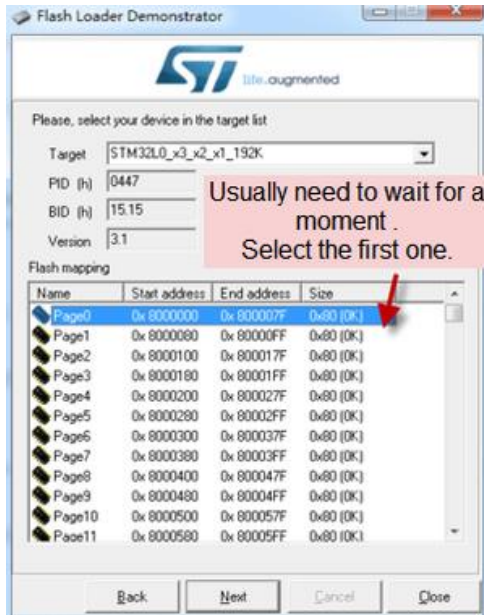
Flash Loader Demonstrator

life.augmented

Please, select your device in the target list

Target STM32L0_x3_x2_x1_192K

PID (h) 0447

BID (h) 15.15

Version 3.1

Usually need to wait for a moment .
Select the first one.

Flash mapping

| Name | Start address | End address | Size |
|---|---|---|---|
| Page0 | 0x 8000000 | 0x 800007F | 0x80 (0K) |
| Page1 | 0x 8000080 | 0x 80000FF | 0x80 (0K) |
| Page2 | 0x 8000100 | 0x 800017F | 0x80 (0K) |
| Page3 | 0x 8000180 | 0x 80001FF | 0x80 (0K) |
| Page4 | 0x 8000200 | 0x 800027F | 0x80 (0K) |
| Page5 | 0x 8000280 | 0x 80002FF | 0x80 (0K) |
| Page6 | 0x 8000300 | 0x 800037F | 0x80 (0K) |
| Page7 | 0x 8000380 | 0x 80003FF | 0x80 (0K) |
| Page8 | 0x 8000400 | 0x 800047F | 0x80 (0K) |
| Page9 | 0x 8000480 | 0x 80004FF | 0x80 (0K) |
| Page10 | 0x 8000500 | 0x 800057F | 0x80 (0K) |
| Page11 | 0x 8000580 | 0x 80005FF | 0x80 (0K) |

Back Next Cancel Close